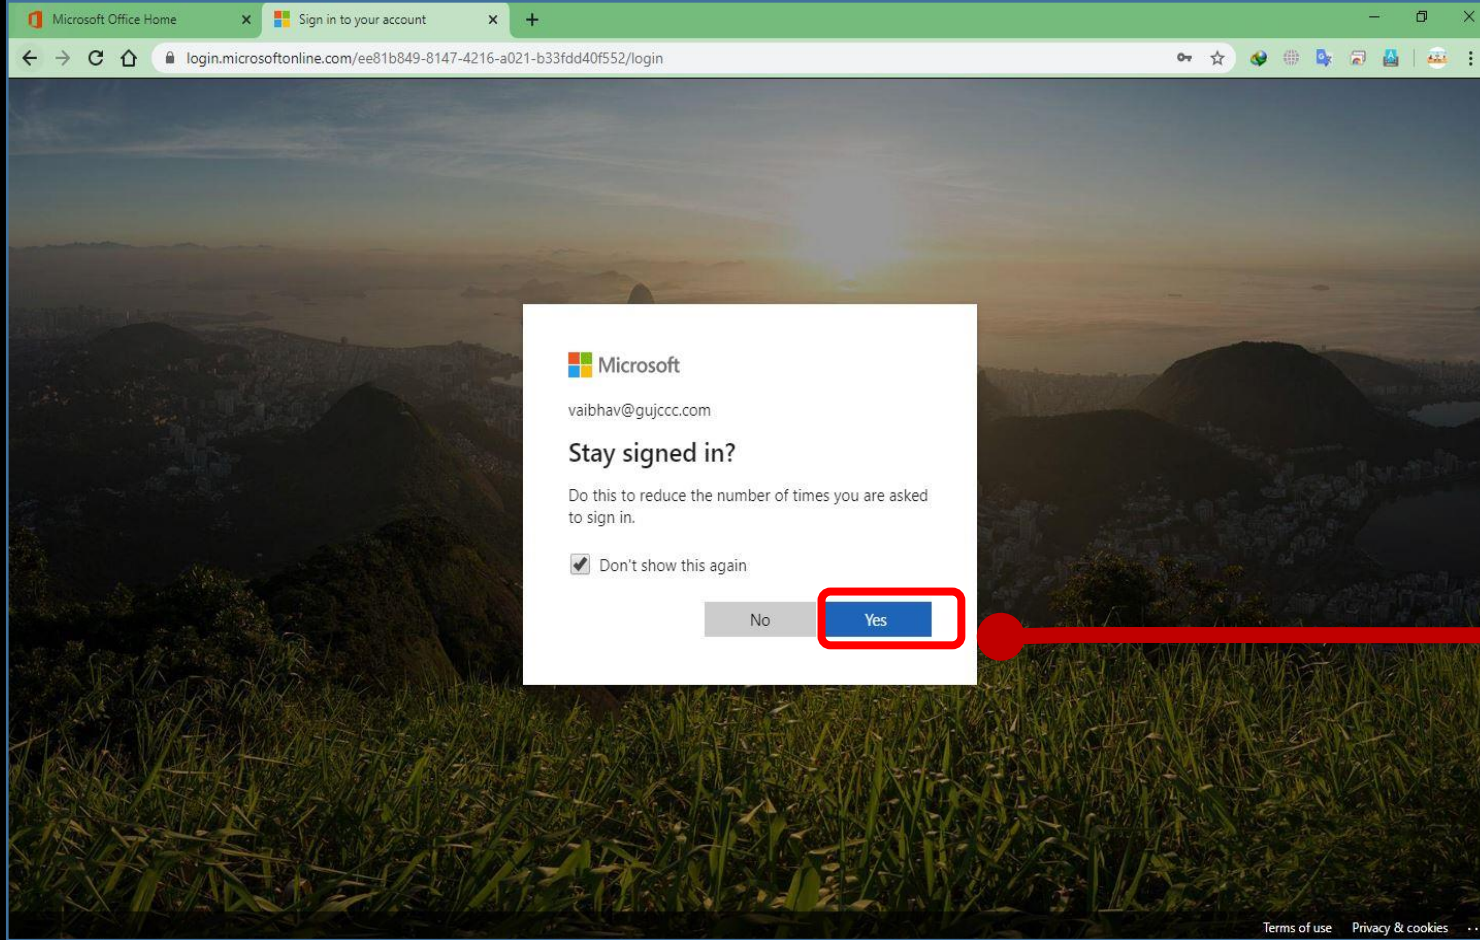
Microsoft Office Home

Sign in to your account

login.microsoftonline.com/ee81b849-8147-4216-a021-b33fdd40f552/login

Microsoft

vaibhav@gujccc.com

Stay signed in?

Do this to reduce the number of times you are asked to sign in.

Don't show this again

No

Yes

Terms of use

Privacy & cookies